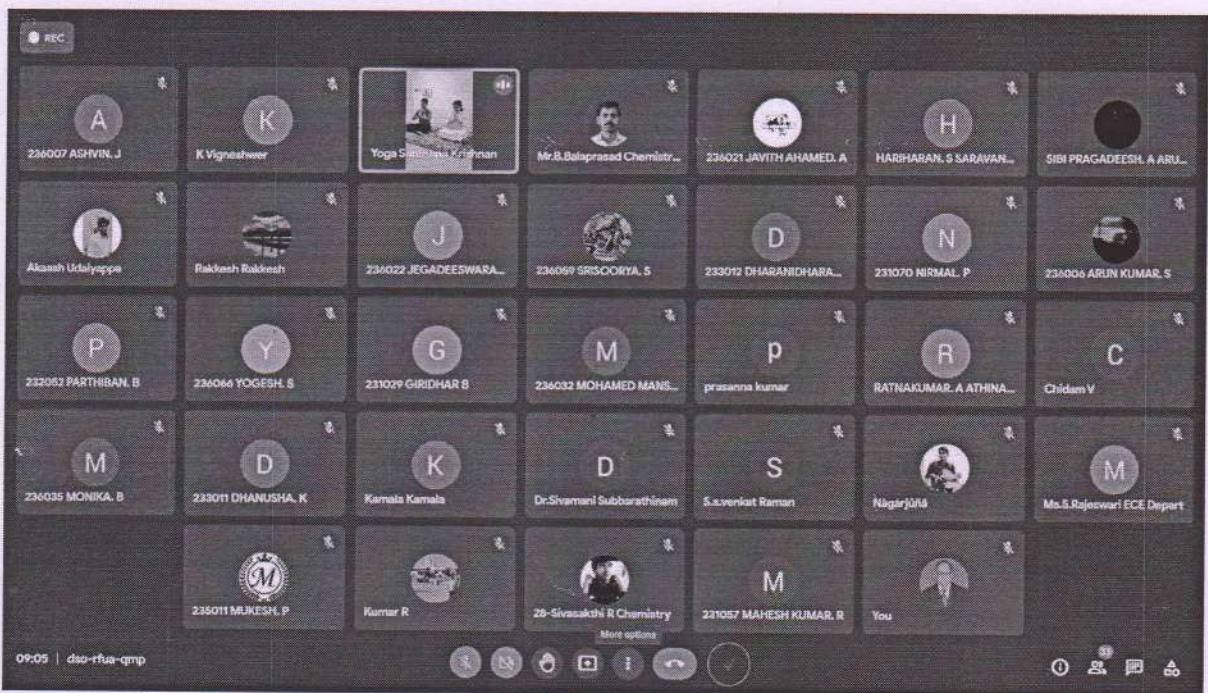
REC

A
236007 ASHVIN. J

K
K Vigneshwer

Yoga Santhana Krishnan

Mr.B.Balaprasad Chemistr...

236021 JAVITH AHAMED. A

H
HARIHARAN. S SARAVAN...

SIBI PRAGADEESH. A ARU...

Akaash Udaiyappa

Rakkesh Rakkesh

J
236022 JEGADEESWARA...

236059 SRISOORYA. S

D
233012 DHARANIDHARA...

N
231070 NIRMAL. P

236006 ARUN KUMAR. S

P
232052 PARTHIBAN. B

Y
236066 YOGESH. S

G
231029 GIRIDHAR B

M
236032 MOHAMED MANS...

p
prasanna kumar

R
RATNAKUMAR. A ATHINA...

C
Chidam V

M
236035 MONIKA. B

D
233011 DHANUSHA. K

K
Kamala Kamala

D
Dr.Sivamani Subbarathinam

S
S.s.venkat Raman

Nāgārjünā

M
Ms.S.Rajeswari ECE Depart

235011 MUKESH. P

Kumar R

28-Sivasakthi R Chemistry

M
231057 MAHESH KUMAR. R

You

09:05 | dso-rfua-qmp

More options

33